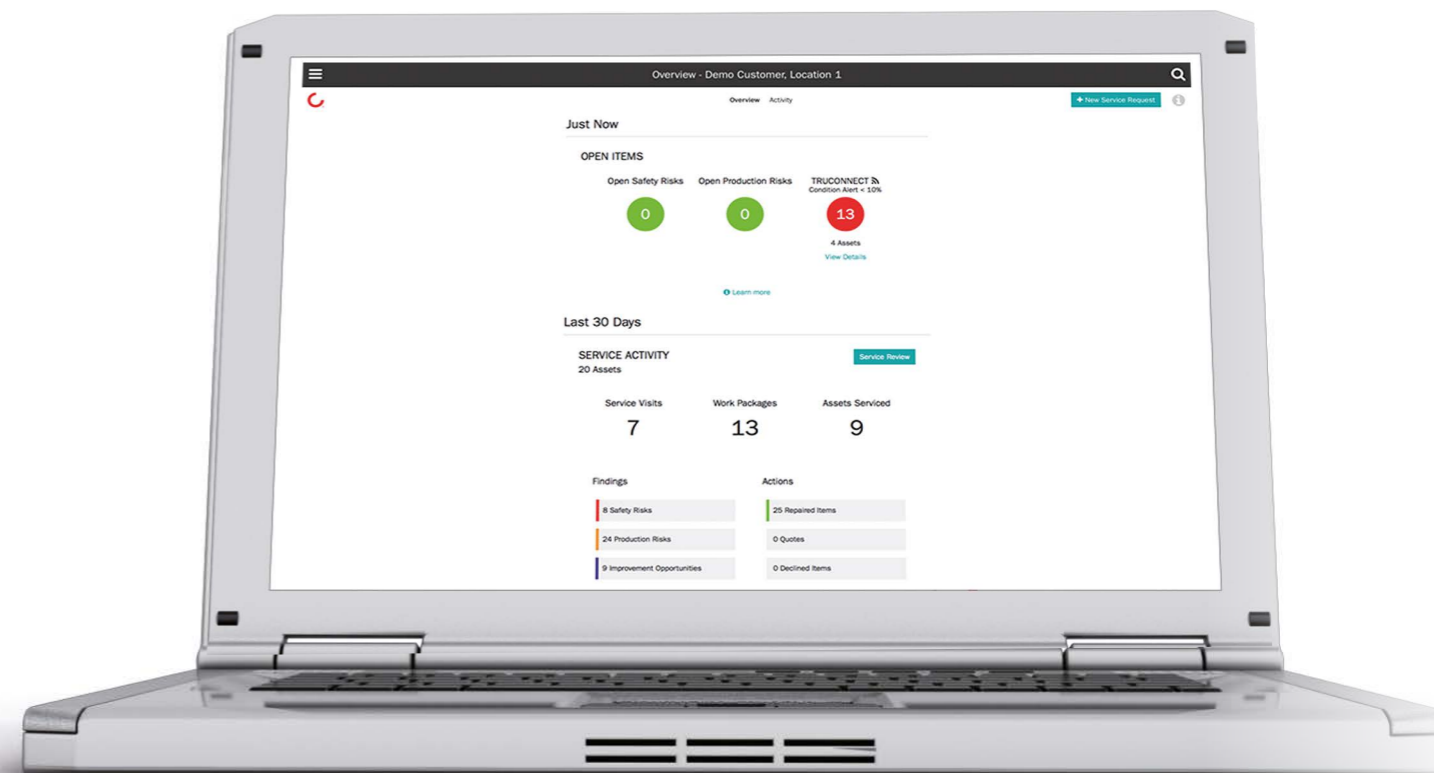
Overview - Demo Customer, Location 1

Overview Activity

+ New Service Request

Just Now

OPEN ITEMS

Open Safety Risks
0

Open Production Risks
0

TRUCONNECT
Condition Alert < 10%
13
4 Assets
View Details

Learn more

Last 30 Days

SERVICE ACTIVITY
20 Assets

Service Review

Service Visits
7

Work Packages
13

Assets Serviced
9

Findings

8 Safety Risks

24 Production Risks

9 Improvement Opportunities

Actions

25 Repaired Items

0 Quotes

0 Declined Items